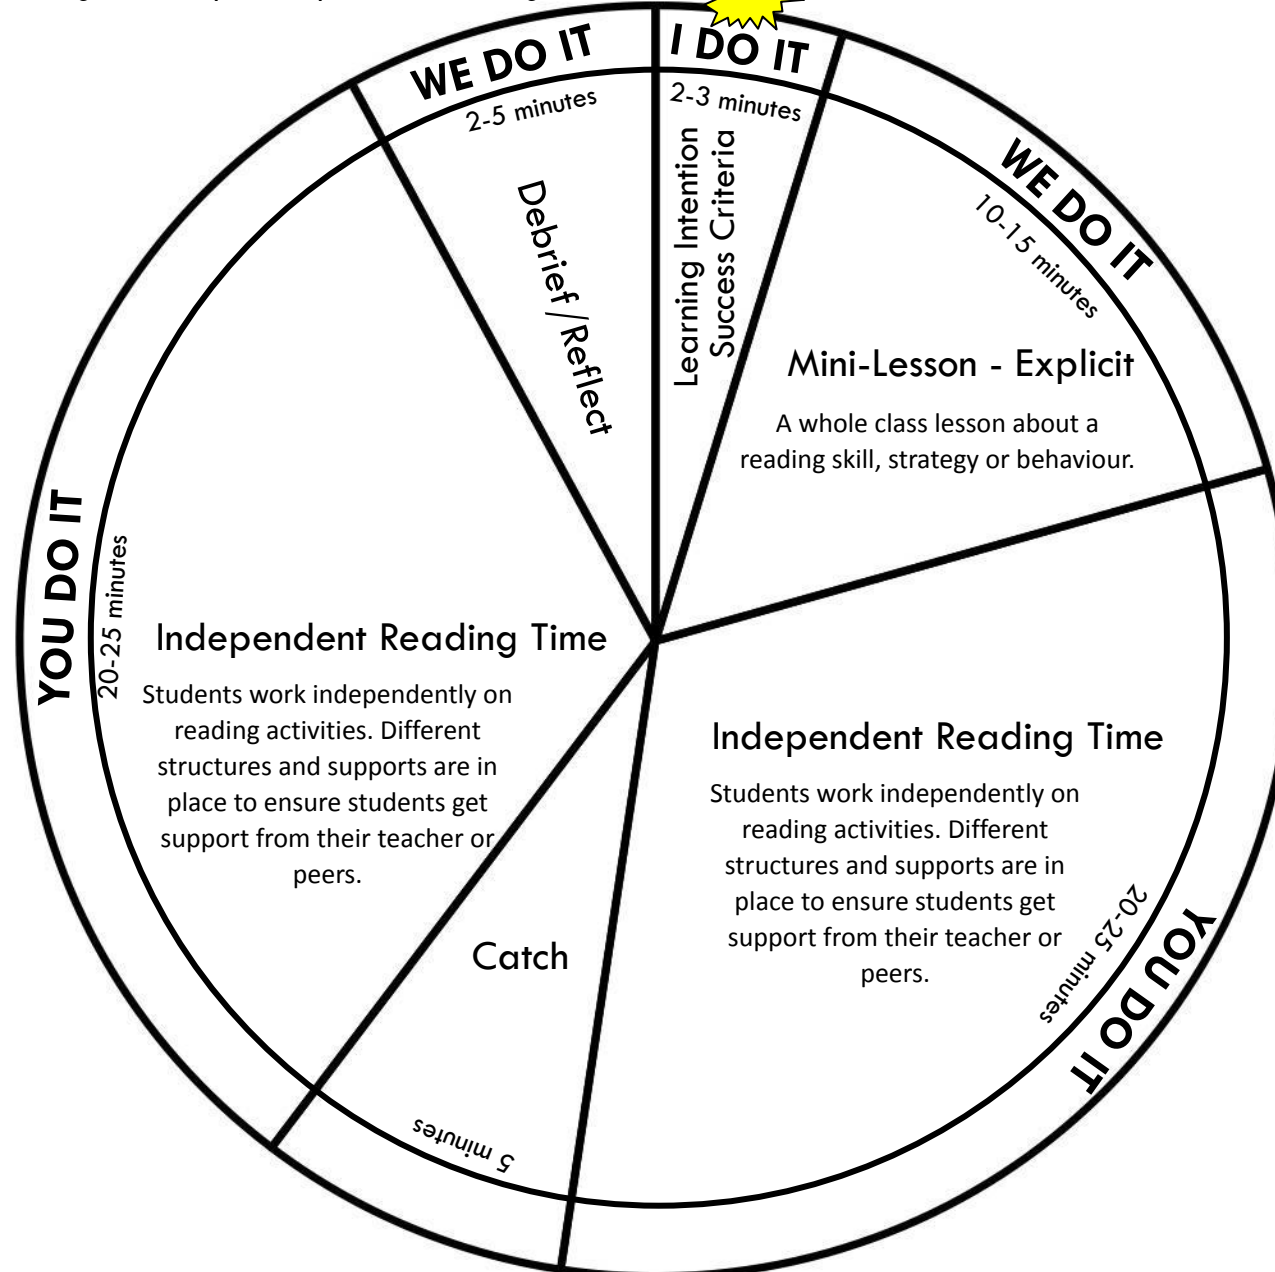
I DO IT
2-3 minutes
Learning Intention
Success Criteria

WE DO IT
10-15 minutes
Mini-Lesson - Explicit
A whole class lesson about a reading skill, strategy or behaviour.

YOU DO IT
20-25 minutes
Independent Reading Time
Students work independently on reading activities. Different structures and supports are in place to ensure students get support from their teacher or peers.

5 minutes
Catch

YOU DO IT
20-25 minutes
Independent Reading Time
Students work independently on reading activities. Different structures and supports are in place to ensure students get support from their teacher or peers.

WE DO IT
2-5 minutes
Debrief/Reflect